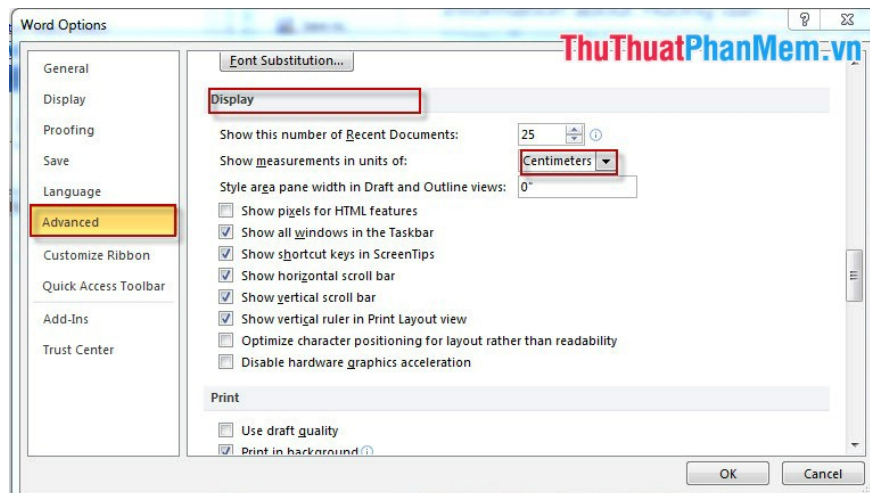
Word Options

?

General
Display
Proofing
Save
Language
Advanced
Customize Ribbon
Quick Access Toolbar
Add-Ins
Trust Center

Font Substitution...

ThuThuatPhanMem.vn

Display

Show this number of Recent Documents: 25
Show measurements in units of: Centimeters
Style area pane width in Draft and Outline views: 0"
Show pixels for HTML features
Show all windows in the Taskbar
Show shortcut keys in ScreenTips
Show horizontal scroll bar
Show vertical scroll bar
Show vertical ruler in Print Layout view
Optimize character positioning for layout rather than readability
Disable hardware graphics acceleration

Print

Use draft quality
Print in background

OK
Cancel